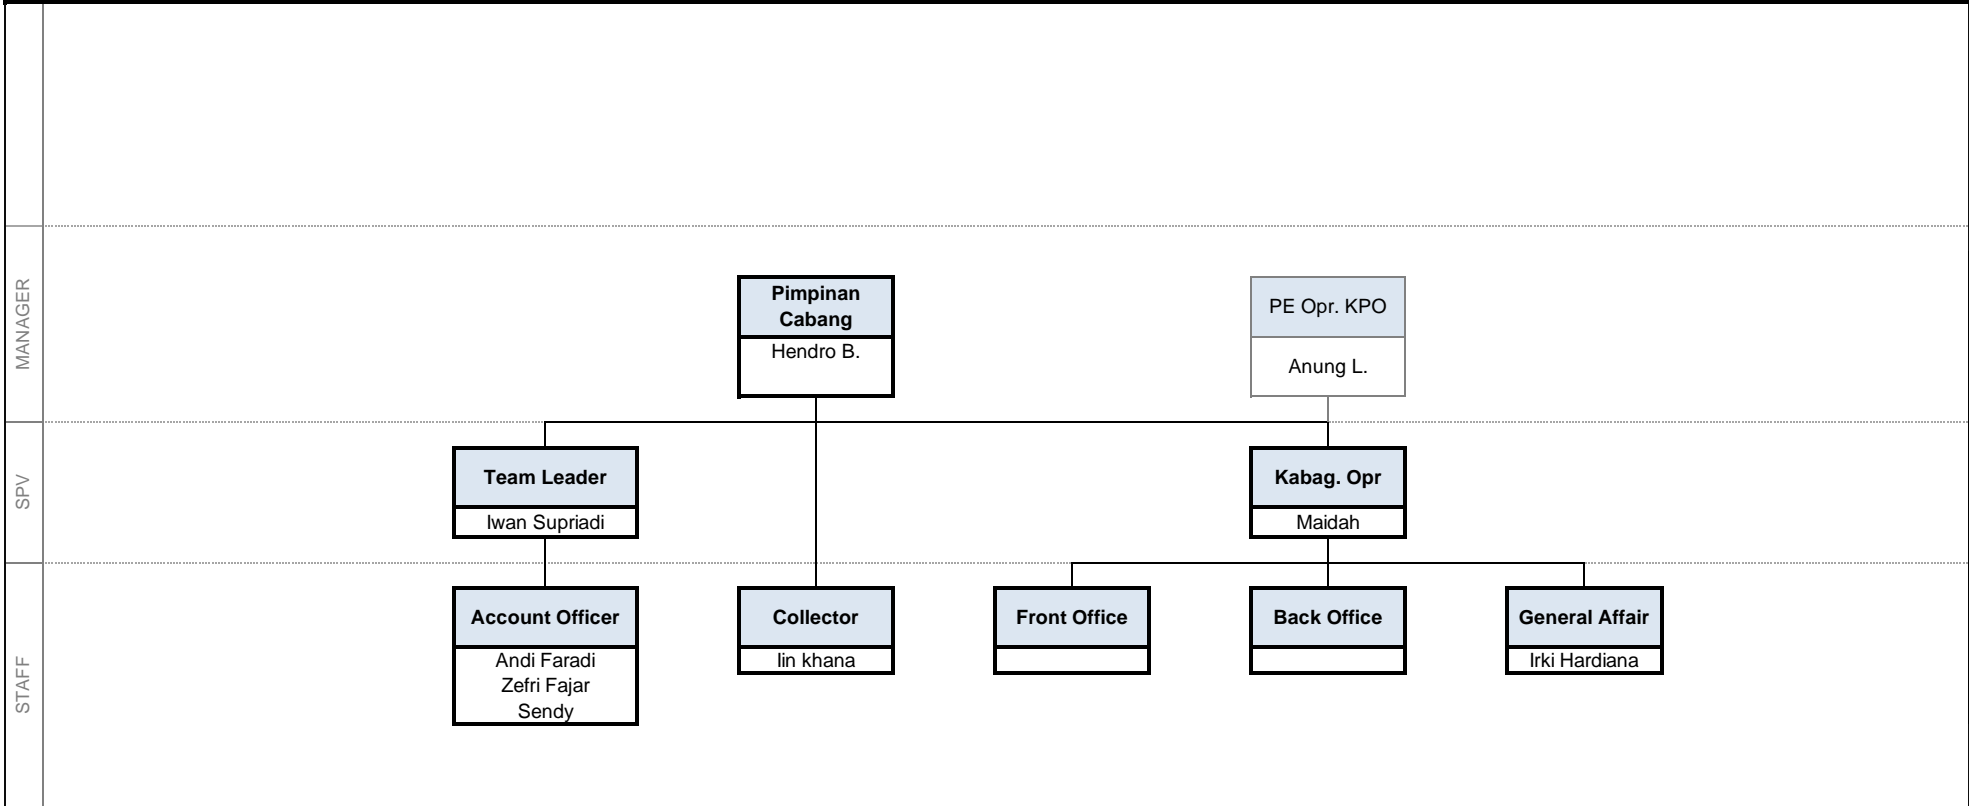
MANAGER

Pimpinan Cabang
Hendro B.

PE Opr. KPO
Anung L.

SPV

Team Leader
Iwan Supriadi

Kabag. Opr
Maidah

STAFF

Account Officer
Andi Faradi
Zefri Fajar
Sendy

Collector
Iin khana

Front Office

Back Office

General Affair
Irki Hardiana